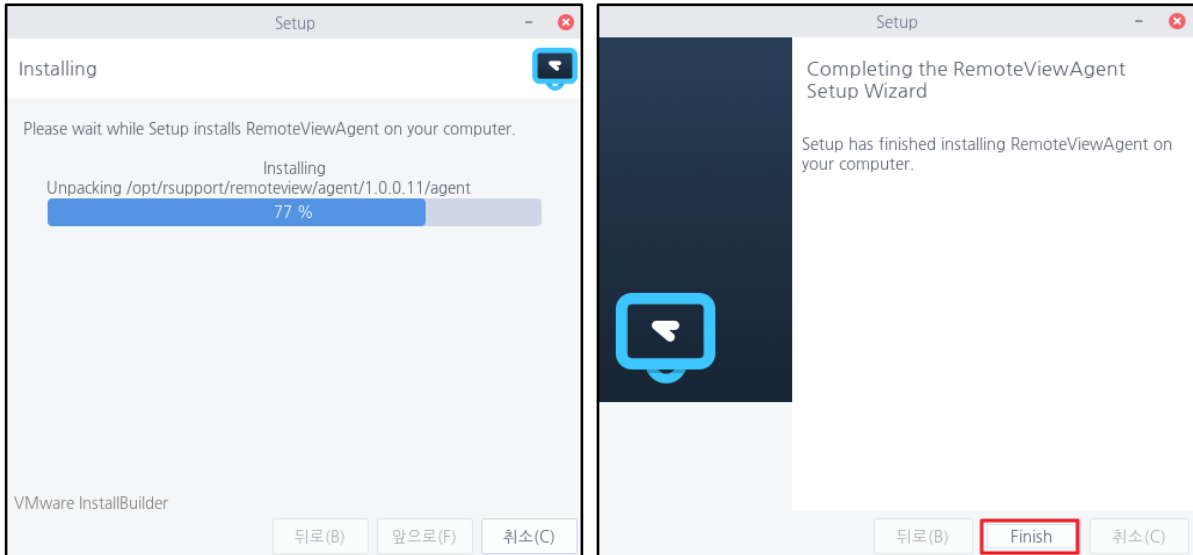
Setup

Installing

Please wait while Setup installs RemoteViewAgent on your computer.

Installing

Unpacking /opt/rsupport/remoteview/agent/1.0.0.11/agent

77 %

VMware InstallBuilder

뒤로(B) 앞으로(F) 취소(C)

Setup

Completing the RemoteViewAgent Setup Wizard

Setup has finished installing RemoteViewAgent on your computer.

뒤로(B) Finish 취소(C)